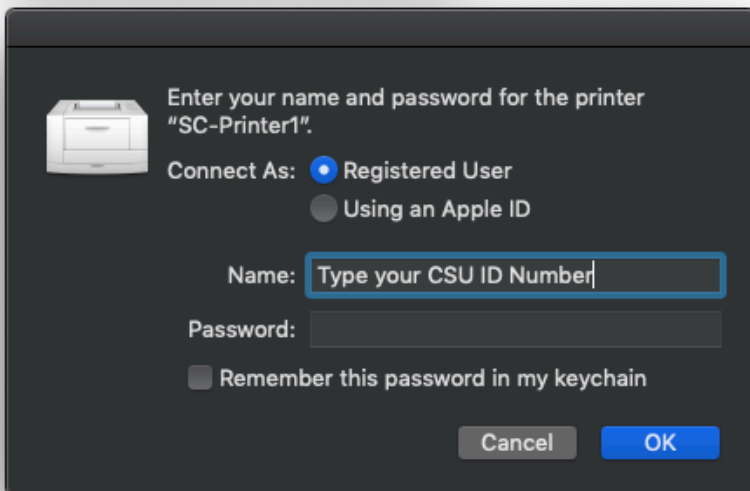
Enter your name and password for the printer "SC-Printer1".

Connect As: Registered User

Using an Apple ID

Name: Type your CSU ID Number

Password:

Remember this password in my keychain

Cancel

OK